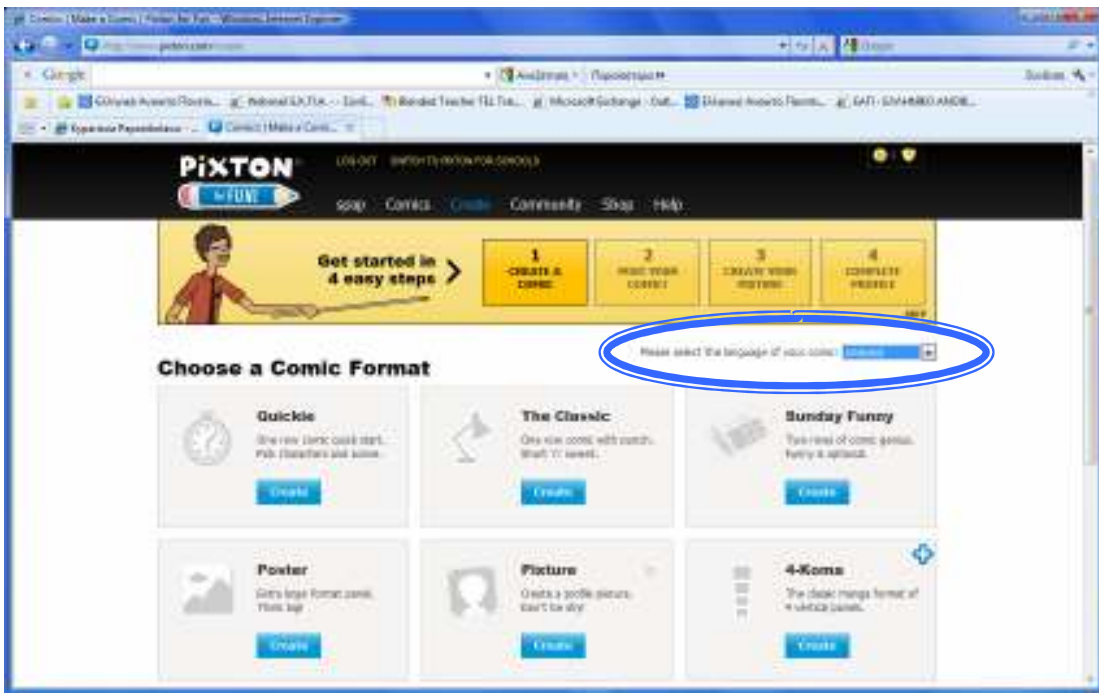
Comics | Make a Comic | Pixton for Fun - Windows Internet Explorer

http://www.pixton.com/create

Google

Google

Αναζήτηση · Περισσότερα »

Συνδεση

PIXTON for FUN

LOG OUT   SWITCH TO PIXTON FOR SCHOOLS

spap   Comics   Create   Community   Shop   Help

Get started in 4 easy steps

1 CREATE A COMIC

2 MAKE YOUR COMIC

3 CREATE YOUR PIXTURE

4 COMPLETE PROFILE

Choose a Comic Format

Please select the language of your comic: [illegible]

Quickie
One-row comic quick start. Pick characters and scene.
Create

The Classic
One-row comic with punch. Snark 'n' sweet.
Create

Sunday Funny
Two rows of comic genius. Funny & optional.
Create

Poster
Extra large format panel. Think big.
Create

Pixture
Create a profile picture. Don't be shy.
Create

4-Koma
The classic manga format of 4 vertical panels.
Create